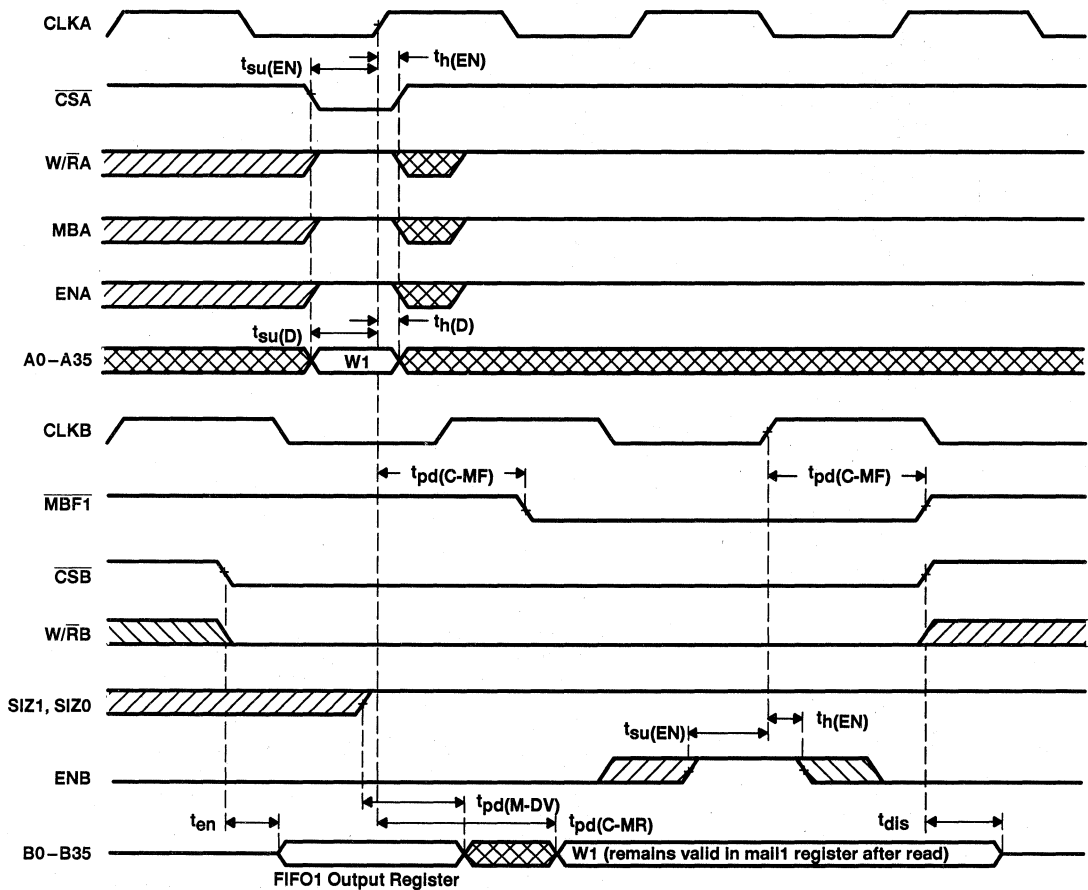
CLKA

$t_{su(EN)}$

$t_{h(EN)}$

$\overline{CSA}$

W/$\overline{R}$A

MBA

ENA

$t_{su(D)}$

$t_{h(D)}$

A0 – A35

W1

CLKB

$t_{pd(C\text{-}MF)}$

$t_{pd(C\text{-}MF)}$

$\overline{MBF1}$

$\overline{CSB}$

W/$\overline{R}$B

SIZ1, SIZ0

$t_{su(EN)}$

$t_{h(EN)}$

ENB

$t_{pd(M\text{-}DV)}$

$t_{en}$

$t_{pd(C\text{-}MR)}$

$t_{dis}$

B0 – B35

W1 (remains valid in mail1 register after read)

FIFO1 Output Register